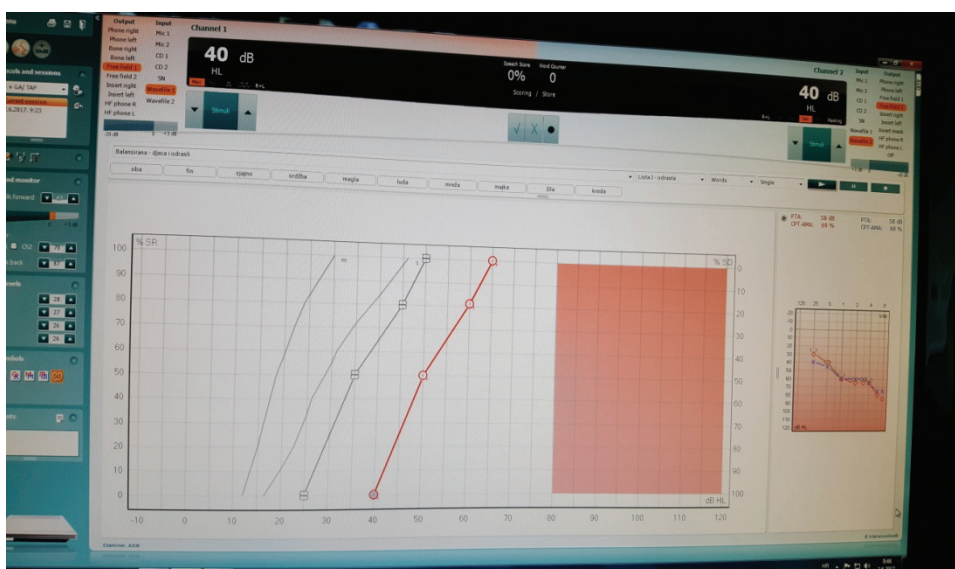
Output
Phone right
Phone left
Bone right
Bone left
Free field 1
Free field 2
Insert right
Insert left
HF phone R
HF phone L

Input
Mic 1
Mic 2
CD 1
CD 2
SN
Wavefile 1
Wavefile 2

Channel 1
40 dB
HL

Stimuli

Speech Score
0%
Word Counter
0
Scoring / Store

Channel 2
40 dB
HL

Stimuli

Output
Phone right
Phone left
Free field 1
Free field 2
Insert right
Insert left
HF phone R
HF phone L
Off

Input
Mic 1
Mic 2
CD 1
CD 2
SN
Wavefile 1
Wavefile 2

Balansirana - djeca i odrasli

| oko | fin | ujaka | srdžba | magla | luda | misda | majka | žila | kreda |

Lista1 - odrasla
Words
Single

PTA: 58 dB
CPT-AMA: 69 %
PTA: 58 dB
CPT-AMA: 68 %

% SR
100
90
80
70
60
50
40
30
20
10
0

% SD
0
10
20
30
40
50
60
70
80
90
100

dB HL

-10 0 10 20 30 40 50 60 70 80 90 100 110 120

125 25 5 1 2 4 8